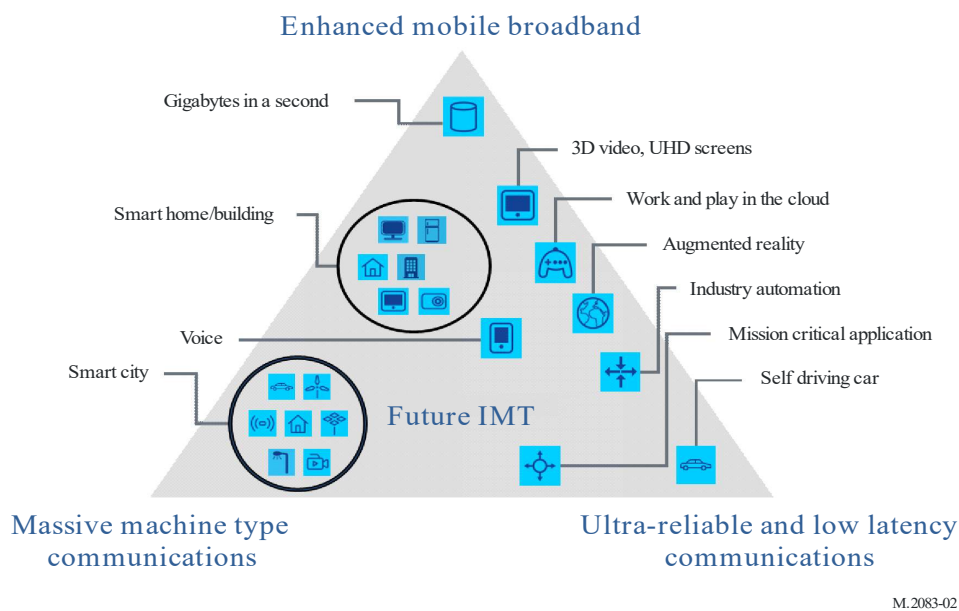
Enhanced mobile broadband

Gigabytes in a second

3D video, UHD screens

Work and play in the cloud

Smart home/building

Augmented reality

Industry automation

Voice

Mission critical application

Smart city

Self driving car

Future IMT

Massive machine type communications

Ultra-reliable and low latency communications

M.2083-02